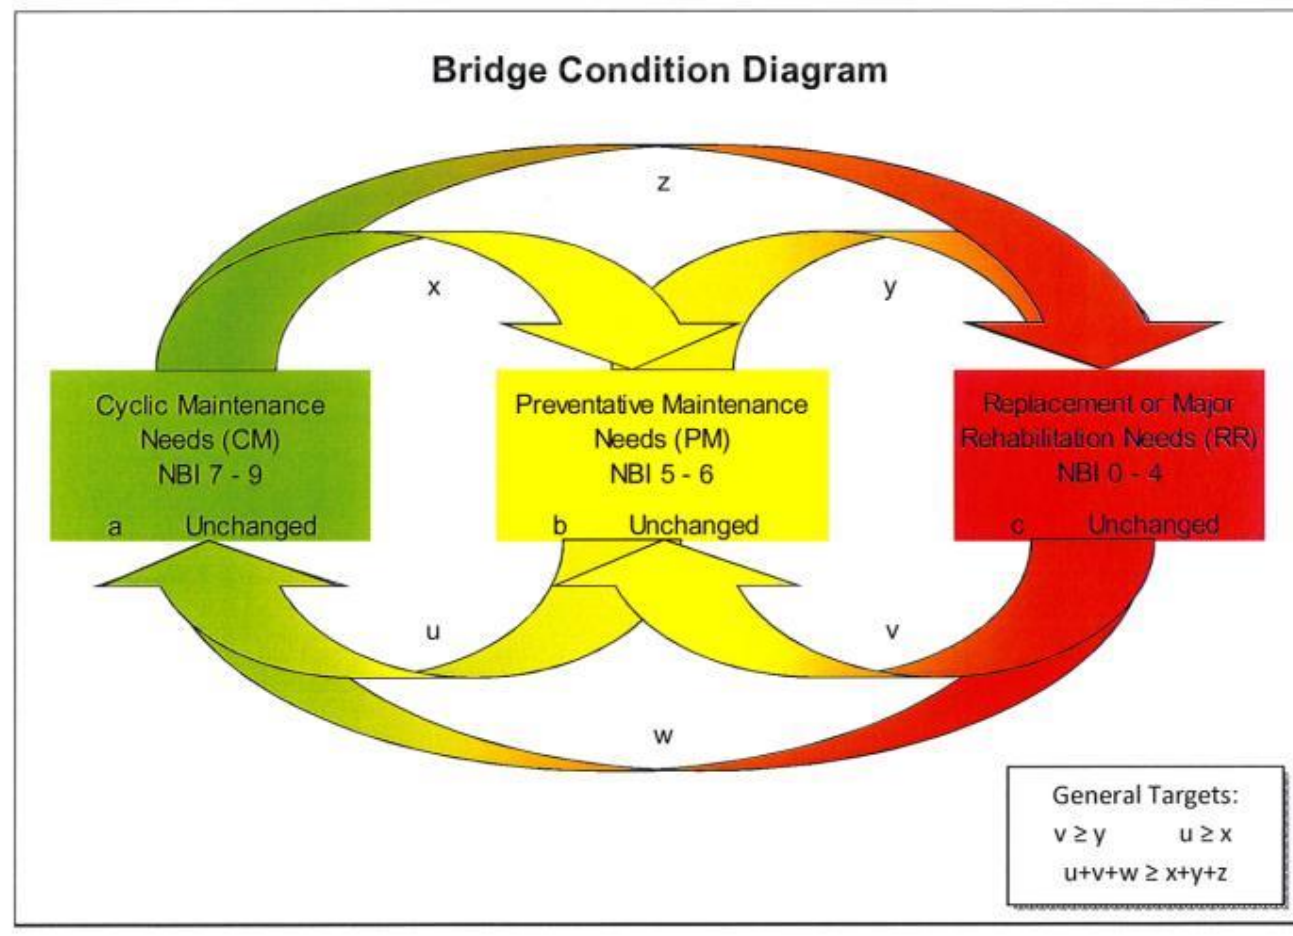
Bridge Condition Diagram

z

x

y

Cyclic Maintenance Needs (CM) NBI 7 - 9

a Unchanged

Preventative Maintenance Needs (PM) NBI 5 - 6

b Unchanged

Replacement or Major Rehabilitation Needs (RR) NBI 0 - 4

c Unchanged

u

v

w

General Targets:
$v \geq y$ $u \geq x$
$u+v+w \geq x+y+z$